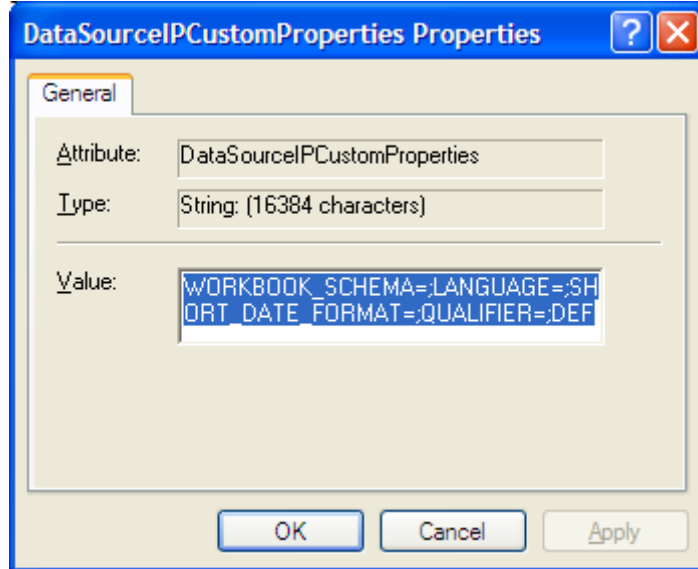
DataSourceIPCustomProperties Properties

?

General

Attribute: DataSourceIPCustomProperties

Type: String: (16384 characters)

Value: WORKBOOK_SCHEMA=;LANGUAGE=;SHORT_DATE_FORMAT=;QUALIFIER=;DEF

OK

Cancel

Apply